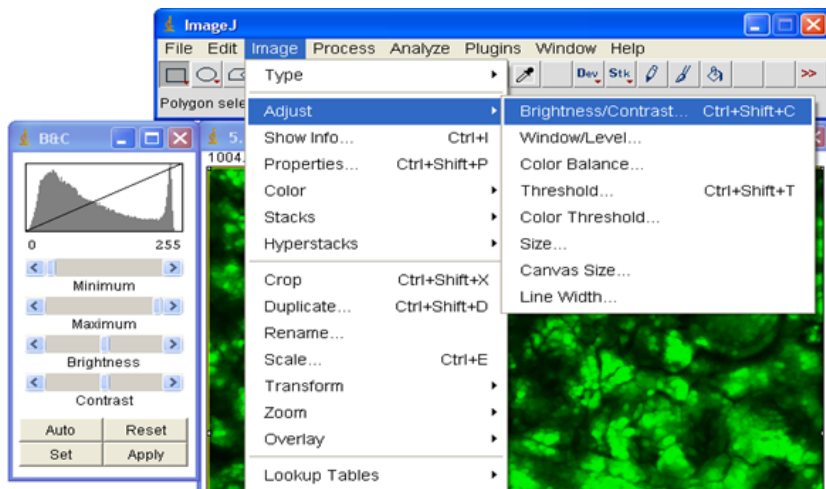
ImageJ

File Edit Image Process Analyze Plugins Window Help

Dev Stk >>

Polygon sele

B&C

0 255

Minimum

Maximum

Brightness

Contrast

Auto Reset

Set Apply

5.

1004.

Type

Adjust

Show Info... Ctrl+I

Properties... Ctrl+Shift+P

Color

Stacks

Hyperstacks

Crop Ctrl+Shift+X

Duplicate... Ctrl+Shift+D

Rename...

Scale... Ctrl+E

Transform

Zoom

Overlay

Lookup Tables

Brightness/Contrast... Ctrl+Shift+C

Window/Level...

Color Balance...

Threshold... Ctrl+Shift+T

Color Threshold...

Size...

Canvas Size...

Line Width...